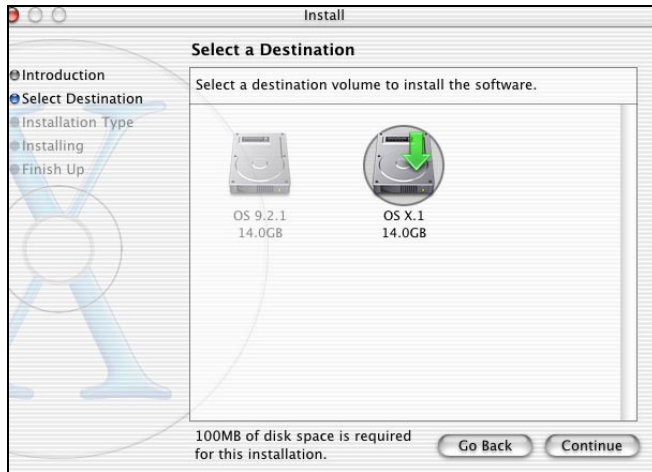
Install

Select a Destination

Introduction
Select Destination
Installation Type
Installing
Finish Up

Select a destination volume to install the software.

OS 9.2.1
14.0GB

OS X.1
14.0GB

100MB of disk space is required for this installation.

Go Back

Continue